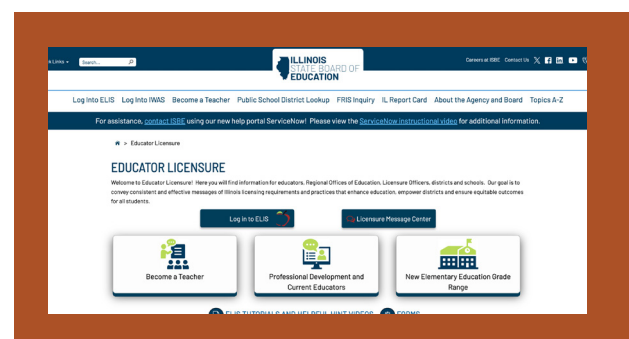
e Links ▾ Search...

ILLINOIS STATE BOARD OF EDUCATION

Careers at ISBE Contact Us

Log Into ELIS Log Into IWAS Become a Teacher Public School District Lookup FRIS Inquiry IL Report Card About the Agency and Board Topics A-Z

For assistance, contact ISBE using our new help portal ServiceNow! Please view the ServiceNow instructional video for additional information.

> Educator Licensure

EDUCATOR LICENSURE

Welcome to Educator Licensure! Here you will find information for educators, Regional Offices of Education, Licensure Officers, districts and schools. Our goal is to convey consistent and effective messages of Illinois licensing requirements and practices that enhance education, empower districts and ensure equitable outcomes for all students.

Log in to ELIS

Licensure Message Center

Become a Teacher

Professional Development and Current Educators

New Elementary Education Grade Range

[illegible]